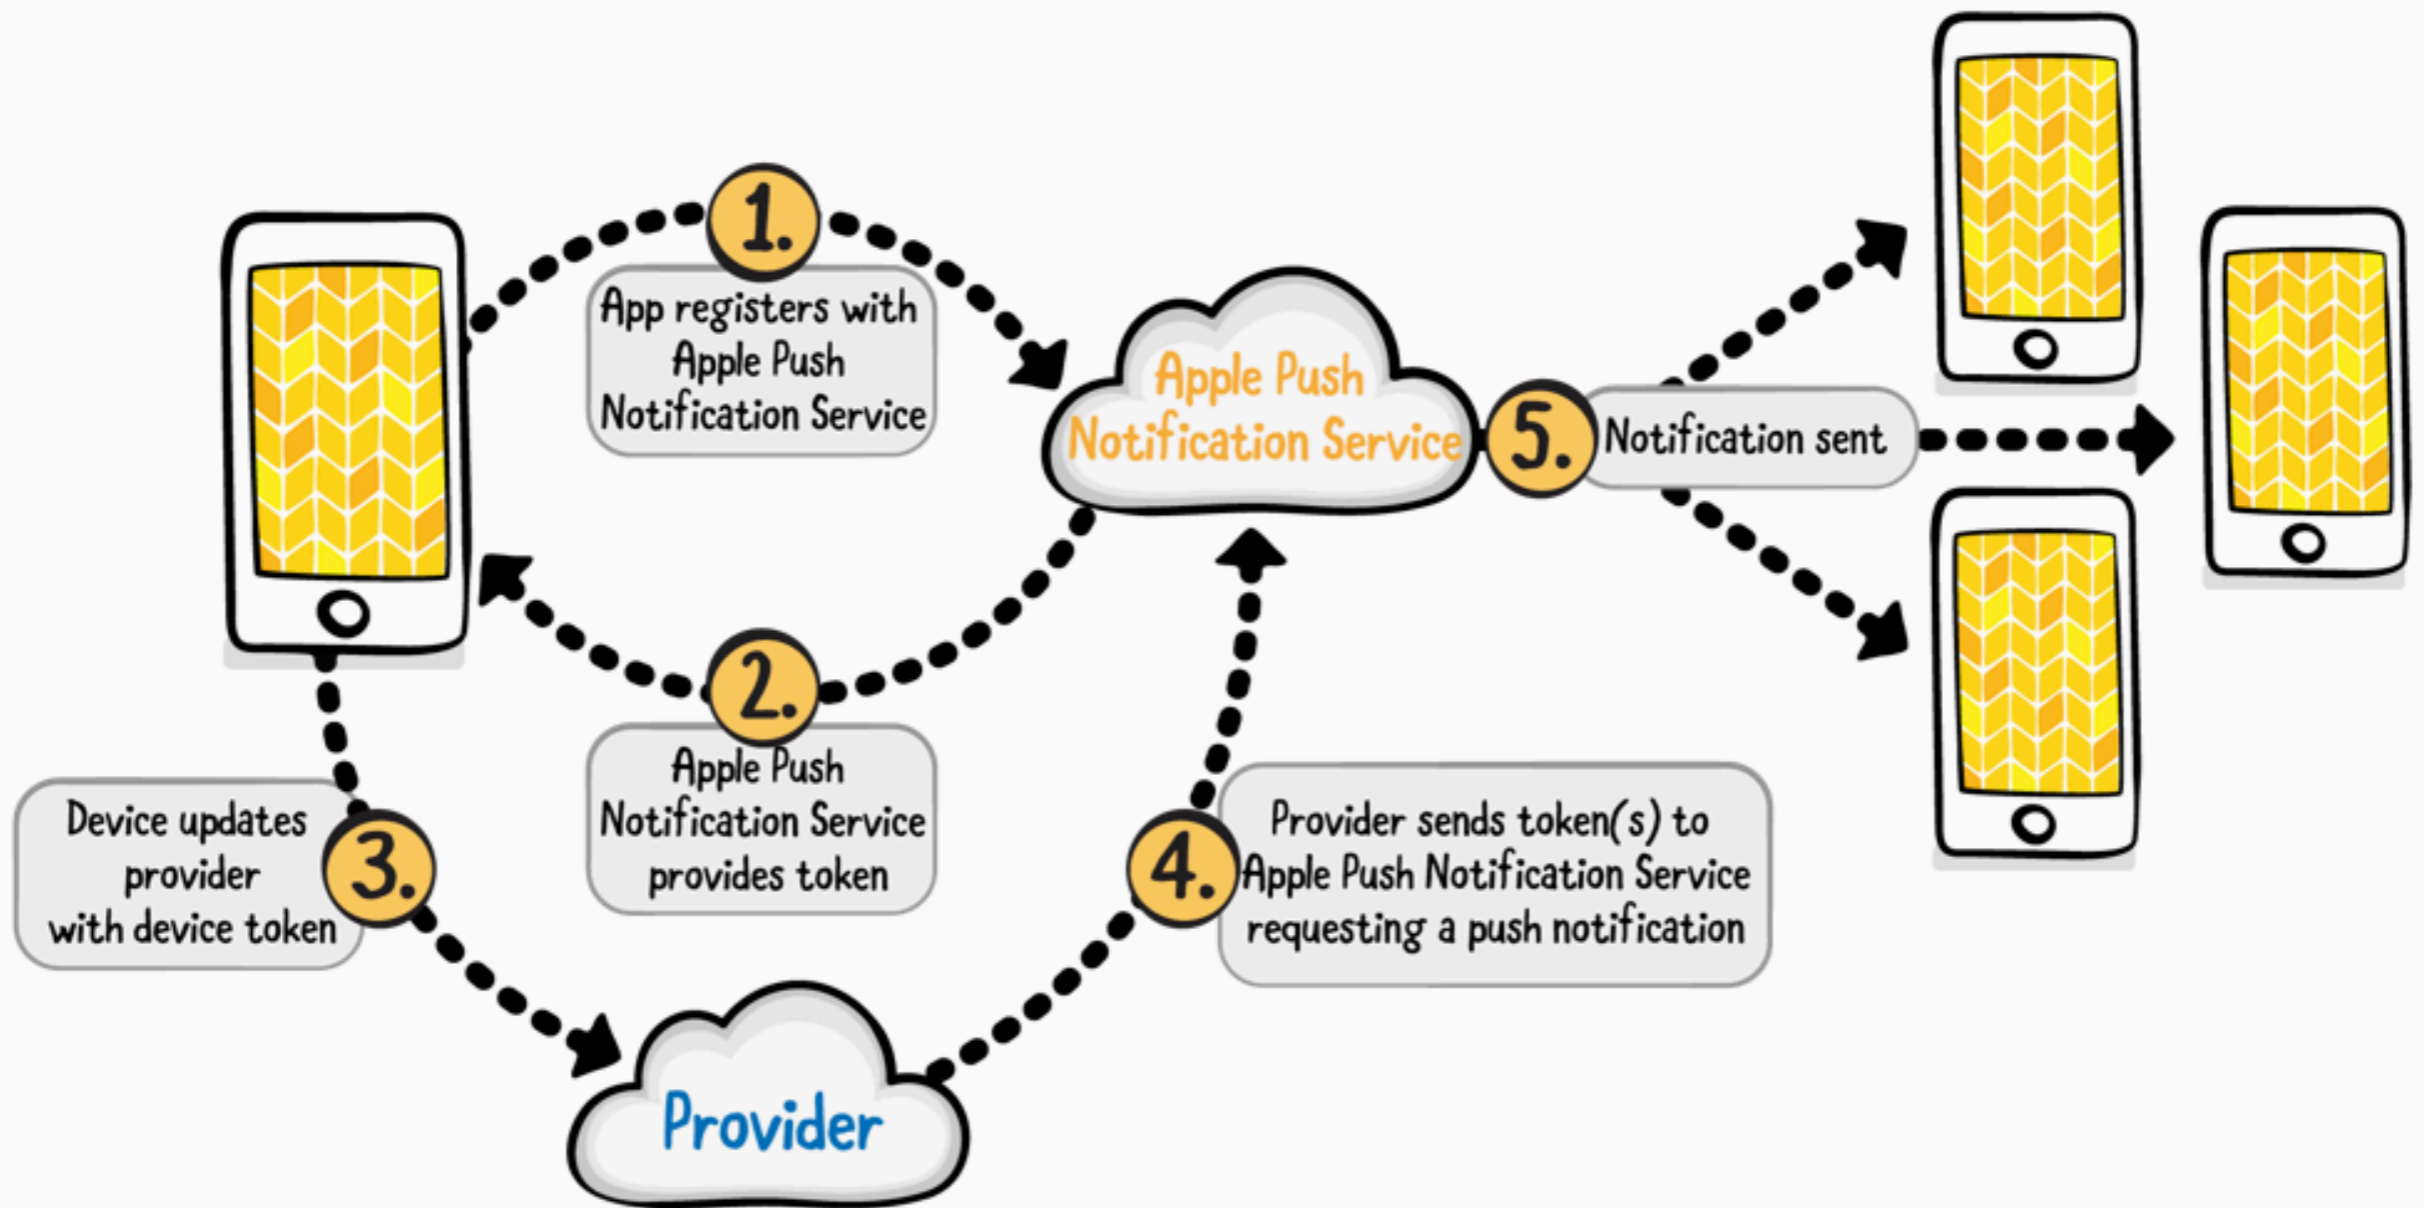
1.

App registers with Apple Push Notification Service

Apple Push Notification Service

5.

Notification sent

2.

Apple Push Notification Service provides token

Device updates provider with device token

3.

4.

Provider sends token(s) to Apple Push Notification Service requesting a push notification

Provider